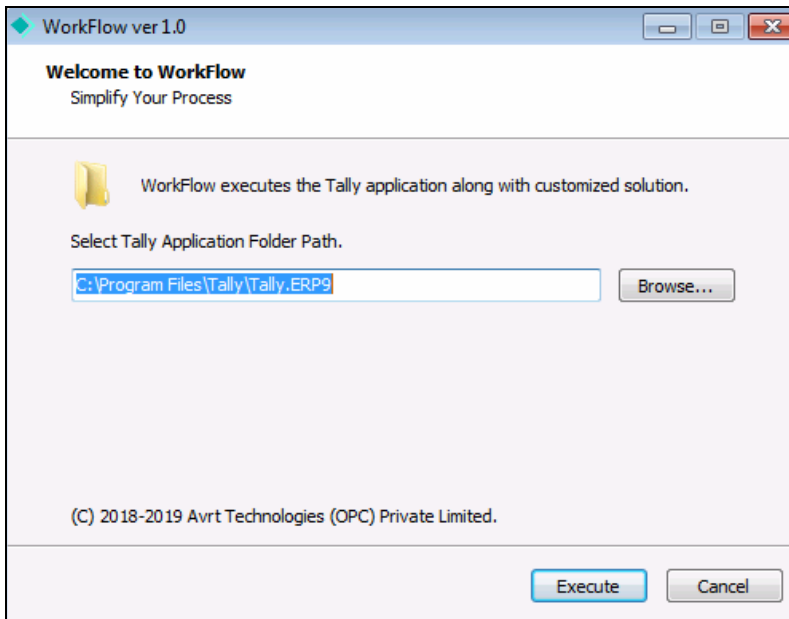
WorkFlow ver 1.0

Welcome to WorkFlow
Simplify Your Process

WorkFlow executes the Tally application along with customized solution.

Select Tally Application Folder Path.

C:\Program Files\Tally\Tally.ERP9

Browse...

(C) 2018-2019 Avrt Technologies (OPC) Private Limited.

Execute

Cancel